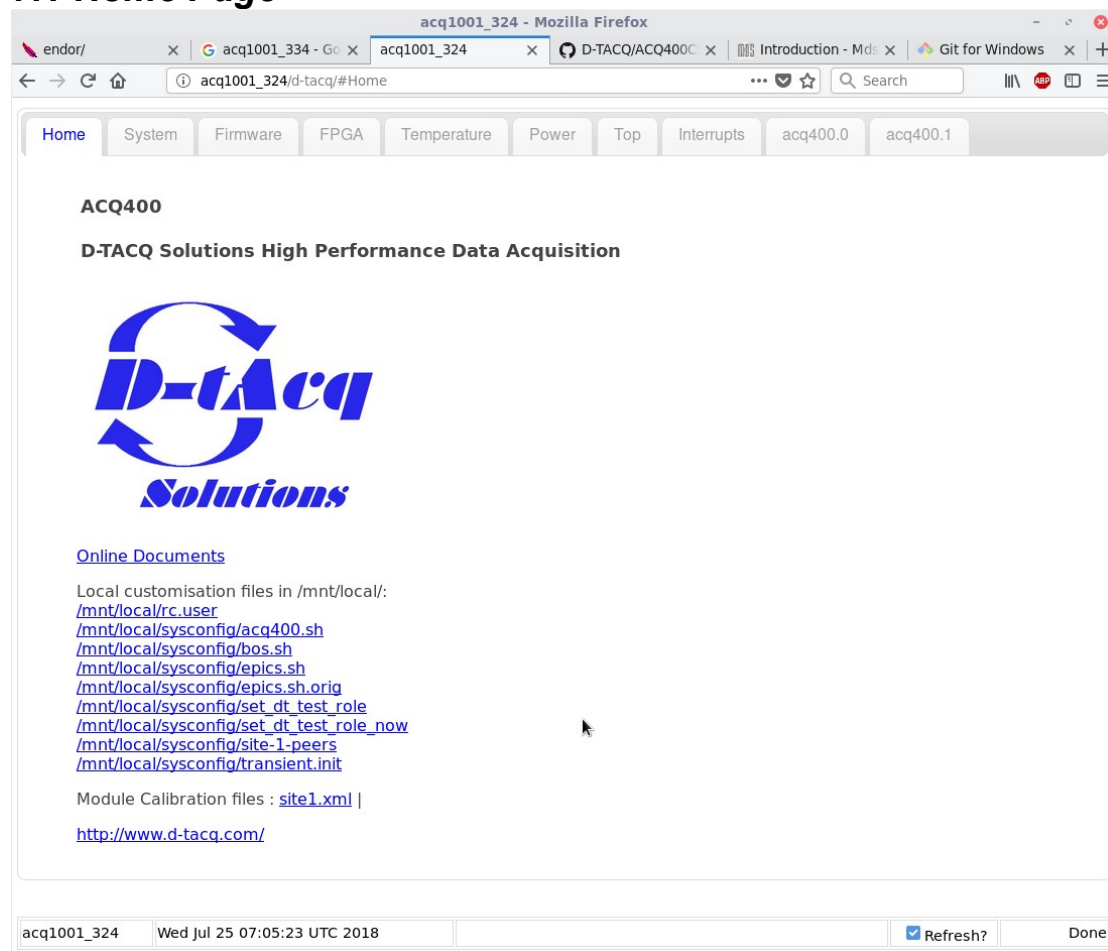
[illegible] Home Page

acq1001_324 - Mozilla Firefox

endor/ × | acq1001_334 - Go × | acq1001_324 × | D-TACQ/ACQ400C × | Introduction - Mds × | Git for Windows × | +

acq1001_324/d-tacq/#Home

Search

Home | System | Firmware | FPGA | Temperature | Power | Top | Interrupts | acq400.0 | acq400.1

ACQ400

D-TACQ Solutions High Performance Data Acquisition

D-tAcq

Solutions

Online Documents

Local customisation files in /mnt/local/:
/mnt/local/rc.user
/mnt/local/sysconfig/acq400.sh
/mnt/local/sysconfig/bos.sh
/mnt/local/sysconfig/epics.sh
/mnt/local/sysconfig/epics.sh.orig
/mnt/local/sysconfig/set_dt_test_role
/mnt/local/sysconfig/set_dt_test_role_now
/mnt/local/sysconfig/site-1-peers
/mnt/local/sysconfig/transient.init

Module Calibration files : site1.xml |

http://www.d-tacq.com/

acq1001_324 | Wed Jul 25 07:05:23 UTC 2018 | Refresh? | Done